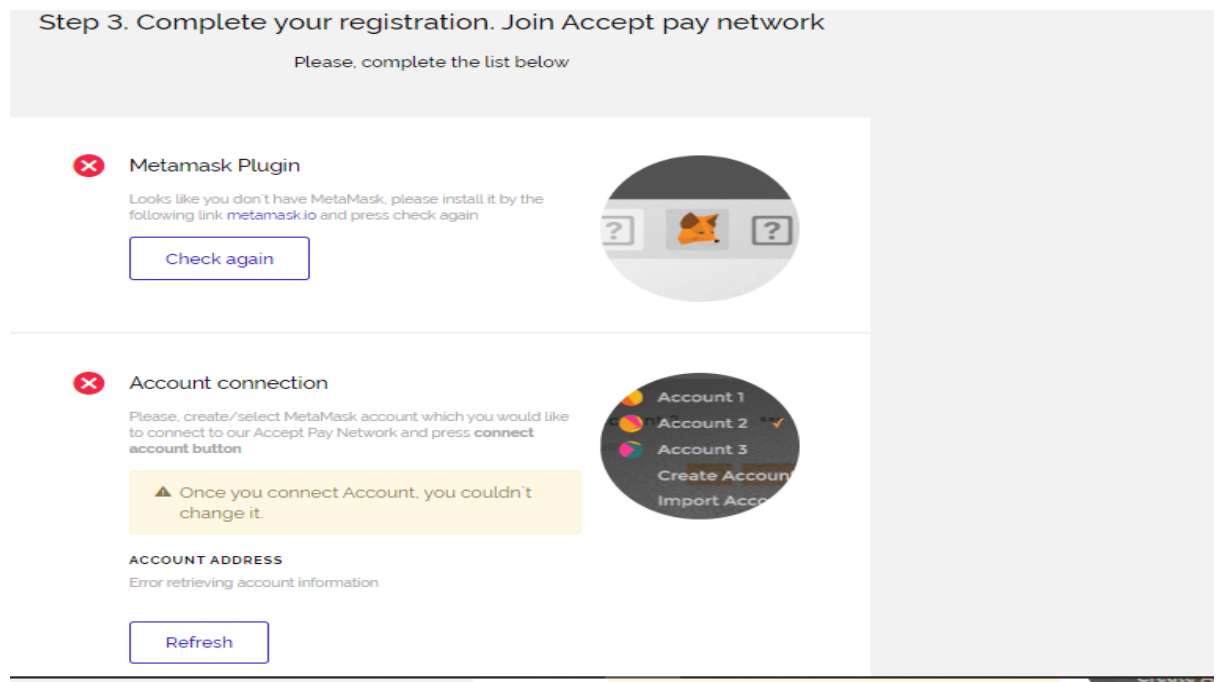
Step 3. Complete your registration. Join Accept pay network

Please, complete the list below

Metamask Plugin

Looks like you don't have MetaMask, please install it by the following link metamask.io and press check again

Check again

?

?

Account connection

Please, create/select MetaMask account which you would like to connect to our Accept Pay Network and press **connect account button**

Once you connect Account, you couldn`t change it.

ACCOUNT ADDRESS

Error retrieving account information

Refresh

Account 1

Account 2

Account 3

Create Accoun

Import Acco